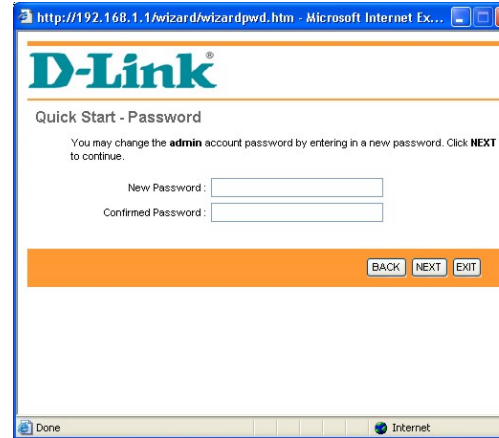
http://192.168.1.1/wizard/wizardpwd.htm - Microsoft Internet Ex...

D-Link®

Quick Start - Password

You may change the **admin** account password by entering in a new password. Click **NEXT** to continue.

New Password :

Confirmed Password :

BACK NEXT EXIT

Done

Internet